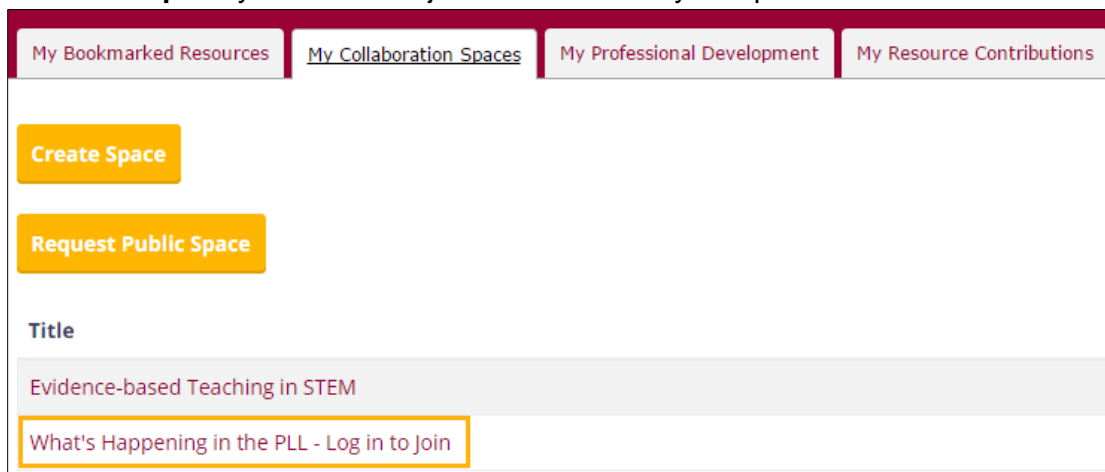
My Bookmarked Resources

My Collaboration Spaces

My Professional Development

My Resource Contributions

Create Space

Request Public Space

| Title |
|---|
| Evidence-based Teaching in STEM |
| What's Happening in the PLL - Log in to Join |